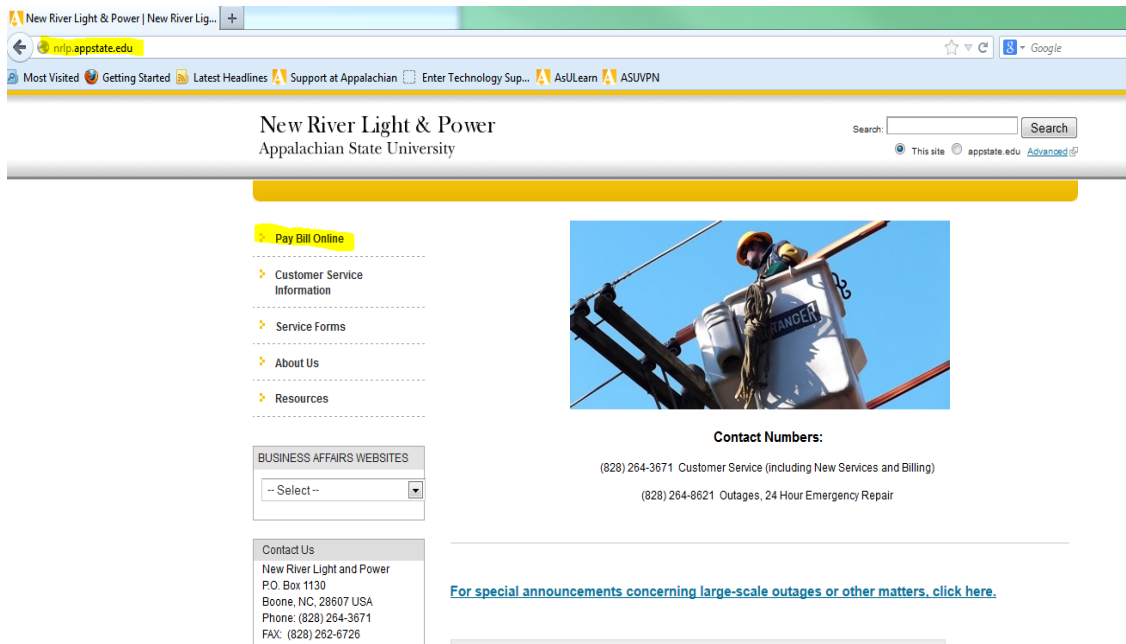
New River Light & Power | New River Lig... +

nrlp.appstate.edu

Google

Most Visited Getting Started Latest Headlines Support at Appalachian Enter Technology Sup... AsULearn ASUVPN

New River Light & Power
Appalachian State University

Search: Search
This site appstate.edu Advanced

Pay Bill Online

Customer Service Information

Service Forms

About Us

Resources

BUSINESS AFFAIRS WEBSITES

-- Select --

Contact Us

New River Light and Power
P.O. Box 1130
Boone, NC, 28607 USA
Phone: (828) 264-3671
FAX: (828) 262-6726

RANGER

Contact Numbers:

(828) 264-3671 Customer Service (including New Services and Billing)

(828) 264-8621 Outages, 24 Hour Emergency Repair

For special announcements concerning large-scale outages or other matters, click here.